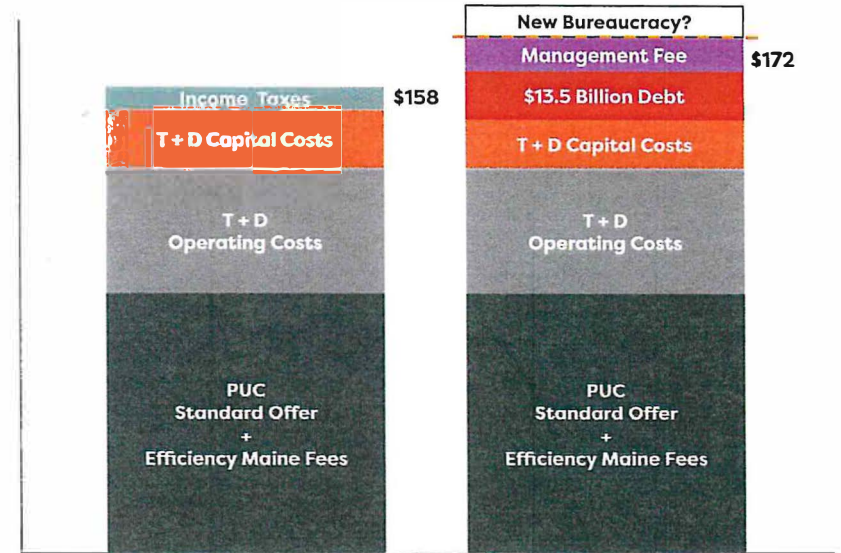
Income Taxes
$158
T + D Capital Costs
T + D
Operating Costs
PUC
Standard Offer
+
Efficiency Maine Fees

New Bureaucracy?
Management Fee
$172
$13.5 Billion Debt
T + D Capital Costs
T + D
Operating Costs
PUC
Standard Offer
+
Efficiency Maine Fees